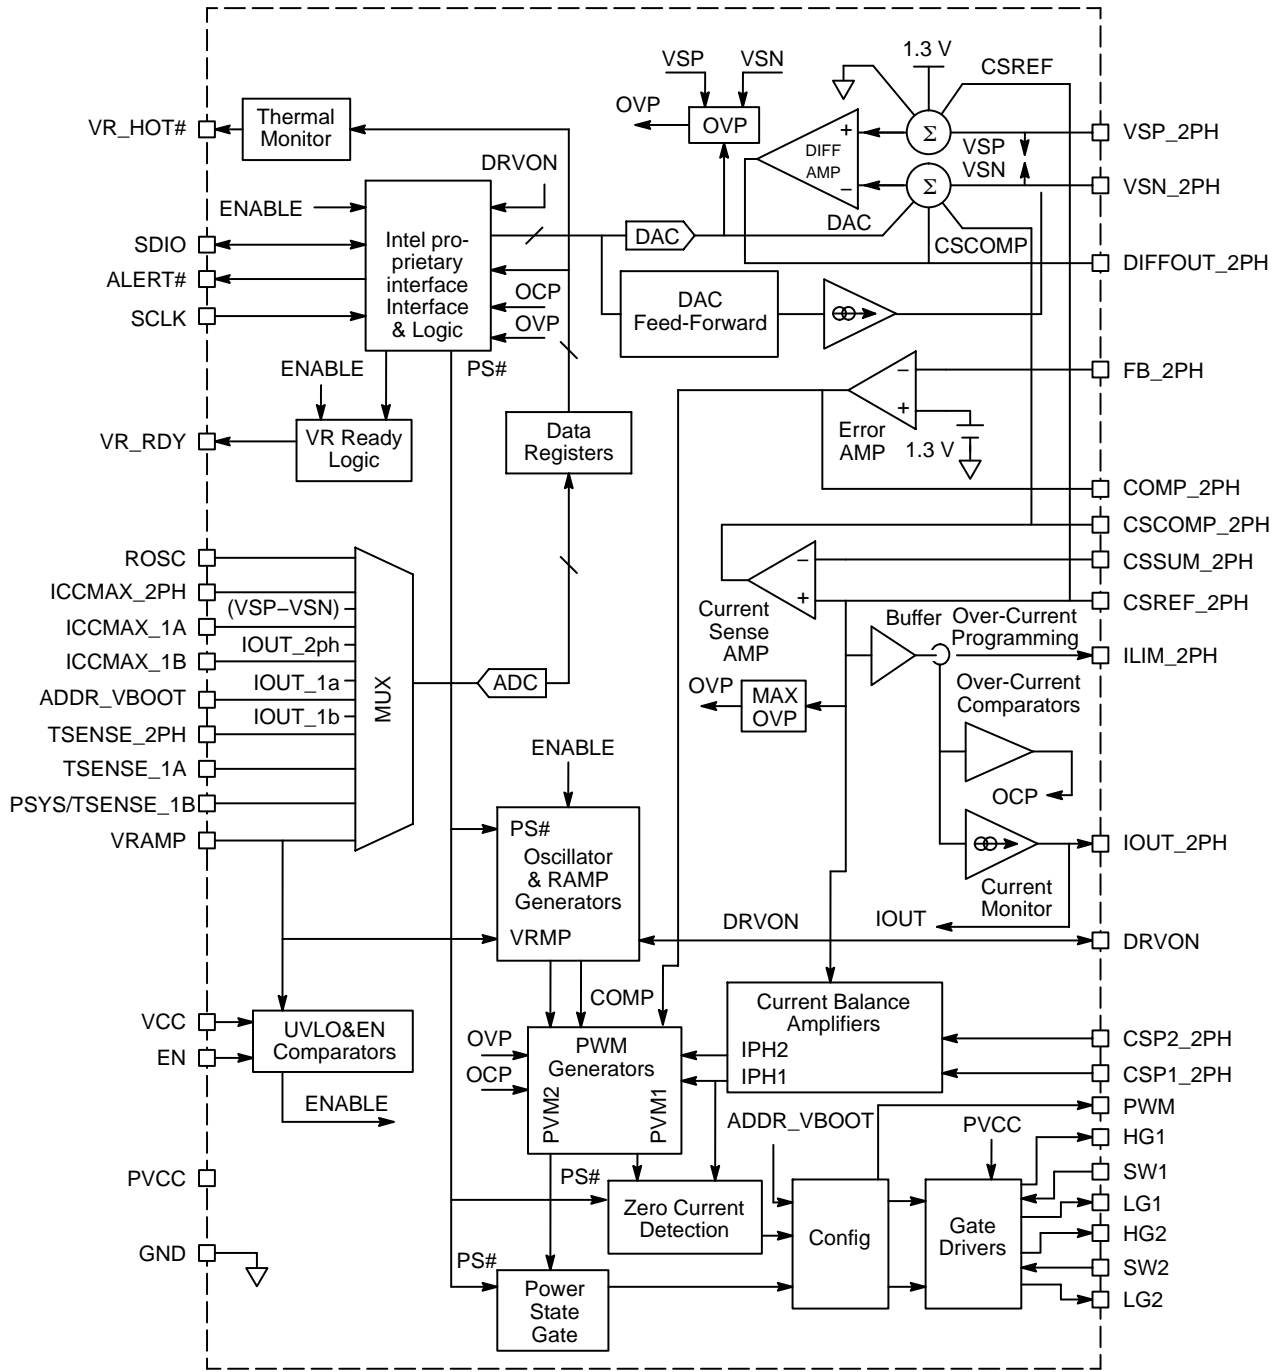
VSP VSN 1.3 V CSREF

OVP

OVP

VR_HOT#

Thermal Monitor

DIFF AMP

$\Sigma$

VSP VSN

$\Sigma$

VSP_2PH

VSN_2PH

DRVON

ENABLE

DAC

CSCOMP

Intel proprietary interface Interface & Logic

SDIO

ALERT#

SCLK

DAC

DIFFOUT_2PH

DAC Feed-Forward

OCP

OVP

ENABLE

PS#

FB_2PH

Data Registers

VR_RDY

VR Ready Logic

Error AMP

1.3 V

COMP_2PH

CSCOMP_2PH

ROSC

CSSUM_2PH

ICCMAX_2PH

(VSP−VSN)

CSREF_2PH

ICCMAX_1A

IOUT_2ph

Current Sense AMP

Buffer

Over-Current Programming

ILIM_2PH

ICCMAX_1B

ADDR_VBOOT

IOUT_1a

MUX

ADC

OVP

MAX OVP

Over-Current Comparators

TSENSE_2PH

IOUT_1b

TSENSE_1A

ENABLE

OCP

PSYS/TSENSE_1B

VRAMP

PS#

Oscillator & RAMP Generators

IOUT_2PH

Current Monitor

IOUT

VRMP

DRVON

DRVON

COMP

Current Balance Amplifiers

VCC

UVLO&EN Comparators

OVP

PWM Generators

IPH2

CSP2_2PH

EN

OCP

IPH1

CSP1_2PH

ENABLE

PVM2

PVM1

ADDR_VBOOT

PWM

PVCC

HG1

PVCC

PS#

SW1

Zero Current Detection

Config

Gate Drivers

LG1

HG2

GND

PS#

SW2

Power State Gate

LG2